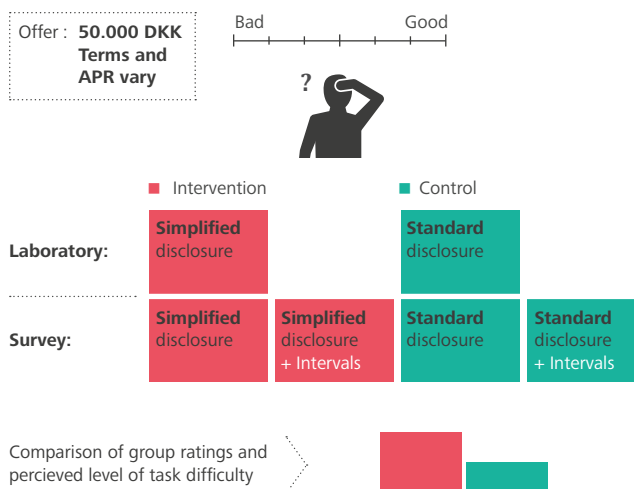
Offer : 50.000 DKK
Terms and
APR vary

Bad
Good

?

Intervention
Control

Laboratory:

Simplified
disclosure

Standard
disclosure

Survey:

Simplified
disclosure

Simplified
disclosure
+ Intervals

Standard
disclosure

Standard
disclosure
+ Intervals

Comparison of group ratings and percieved level of task difficulty